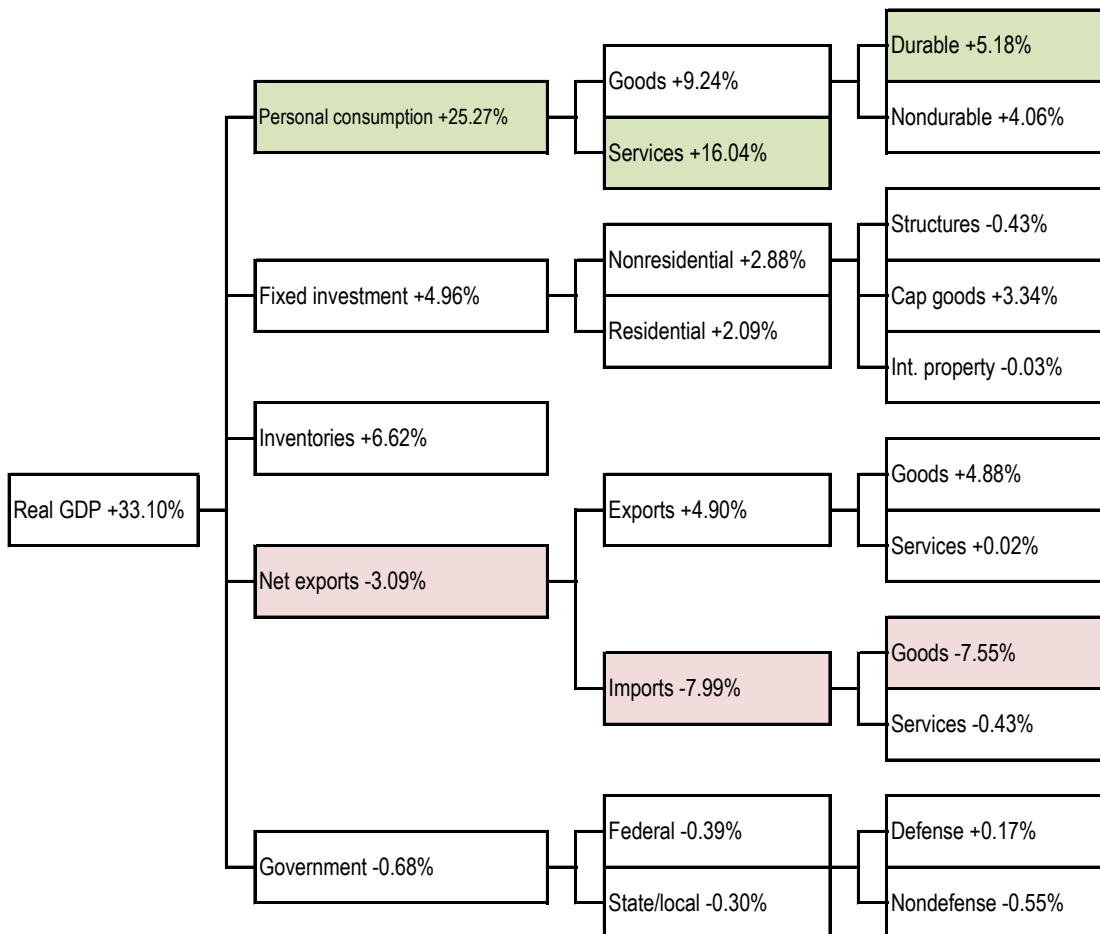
Real GDP +33.10%

Personal consumption +25.27%

Goods +9.24%

Durable +5.18%

Nondurable +4.06%

Services +16.04%

Fixed investment +4.96%

Nonresidential +2.88%

Structures -0.43%

Cap goods +3.34%

Int. property -0.03%

Residential +2.09%

Inventories +6.62%

Net exports -3.09%

Exports +4.90%

Goods +4.88%

Services +0.02%

Imports -7.99%

Goods -7.55%

Services -0.43%

Government -0.68%

Federal -0.39%

Defense +0.17%

Nondefense -0.55%

State/local -0.30%